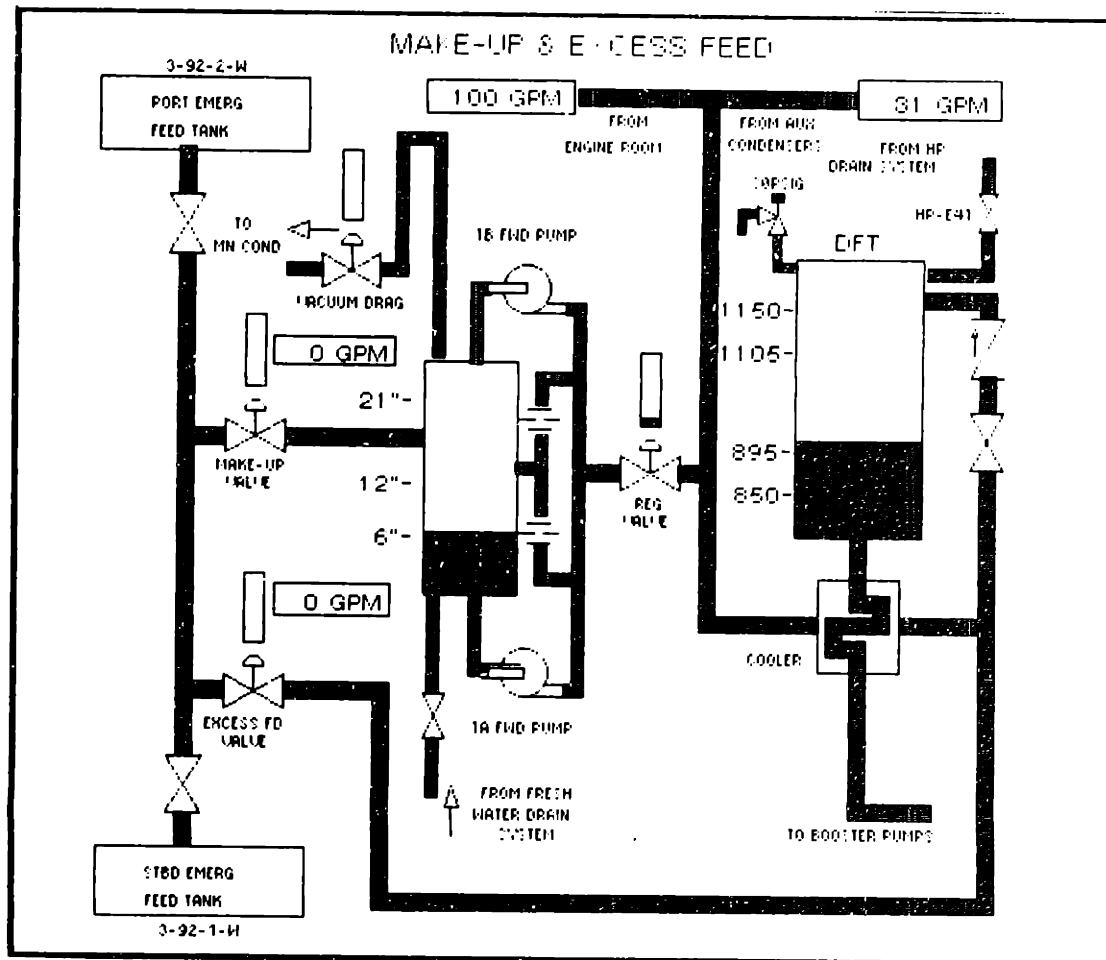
MAKE-UP & E·CESS FEED

3-92-2-W
PORT EMERG
FEED TANK

100 GPM
FROM
ENGINE ROOM

31 GPM
FROM AUX
CONDENSERS

FROM HP
DRAIN SYSTEM

30PSIG

HP-E41

DFT

TO
MN COND

VACUUM DRAG

1B FWD PUMP

1150-
1105-

0 GPM

21"-

MAKE-UP
VALVE

12"-

6"-

REG
VALVE

895-
850-

0 GPM

COOLER

EXCESS FD
VALVE

1A FWD PUMP

FROM FRESH
WATER DRAIN
SYSTEM

TO BOOSTER PUMPS

STBD EMERG
FEED TANK
3-92-1-W